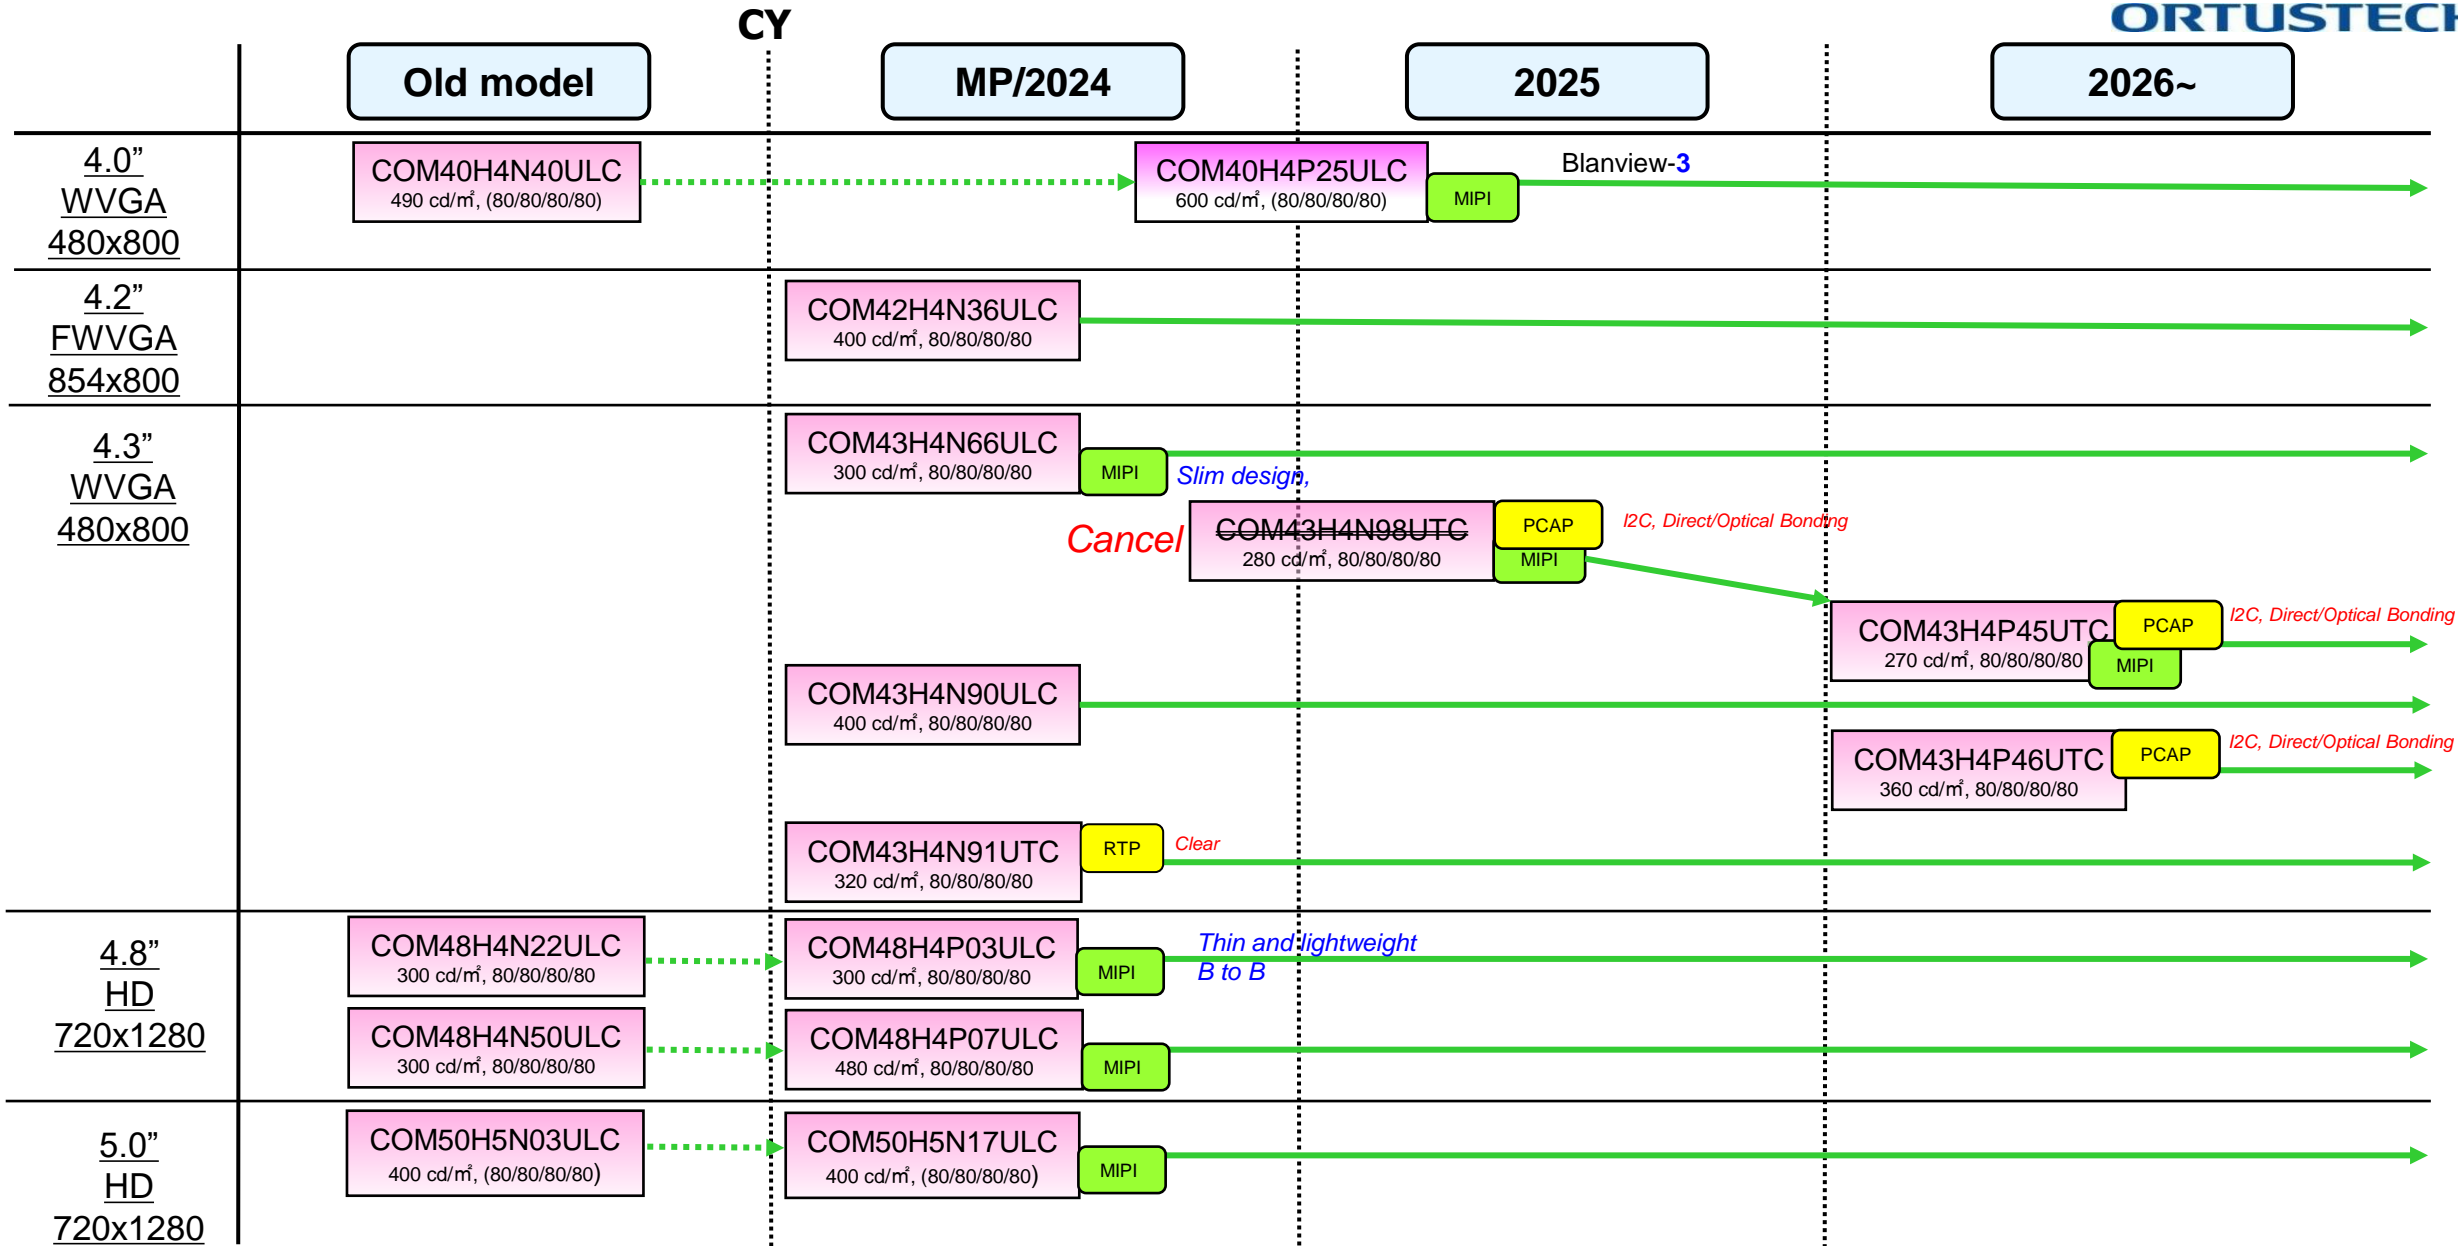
ORTUSTECH

CY

Old model

MP/2024

2025

2026~

4.0” WVGA 480x800

COM40H4N40ULC
490 cd/㎡, (80/80/80/80)

COM40H4P25ULC
600 cd/㎡, (80/80/80/80)

MIPI

Blanview-3

4.2” FWVGA 854x800

COM42H4N36ULC
400 cd/㎡, 80/80/80/80

4.3” WVGA 480x800

COM43H4N66ULC
300 cd/㎡, 80/80/80/80

MIPI

Slim design,

Cancel

COM43H4N98UTC
280 cd/㎡, 80/80/80/80

PCAP

MIPI

I2C, Direct/Optical Bonding

COM43H4P45UTC
270 cd/㎡, 80/80/80/80

PCAP

MIPI

I2C, Direct/Optical Bonding

COM43H4N90ULC
400 cd/㎡, 80/80/80/80

COM43H4P46UTC
360 cd/㎡, 80/80/80/80

PCAP

I2C, Direct/Optical Bonding

COM43H4N91UTC
320 cd/㎡, 80/80/80/80

RTP

Clear

4.8” HD 720x1280

COM48H4N22ULC
300 cd/㎡, 80/80/80/80

COM48H4P03ULC
300 cd/㎡, 80/80/80/80

MIPI

Thin and lightweight
B to B

COM48H4N50ULC
300 cd/㎡, 80/80/80/80

COM48H4P07ULC
480 cd/㎡, 80/80/80/80

MIPI

5.0” HD 720x1280

COM50H5N03ULC
400 cd/㎡, (80/80/80/80)

COM50H5N17ULC
400 cd/㎡, (80/80/80/80)

MIPI